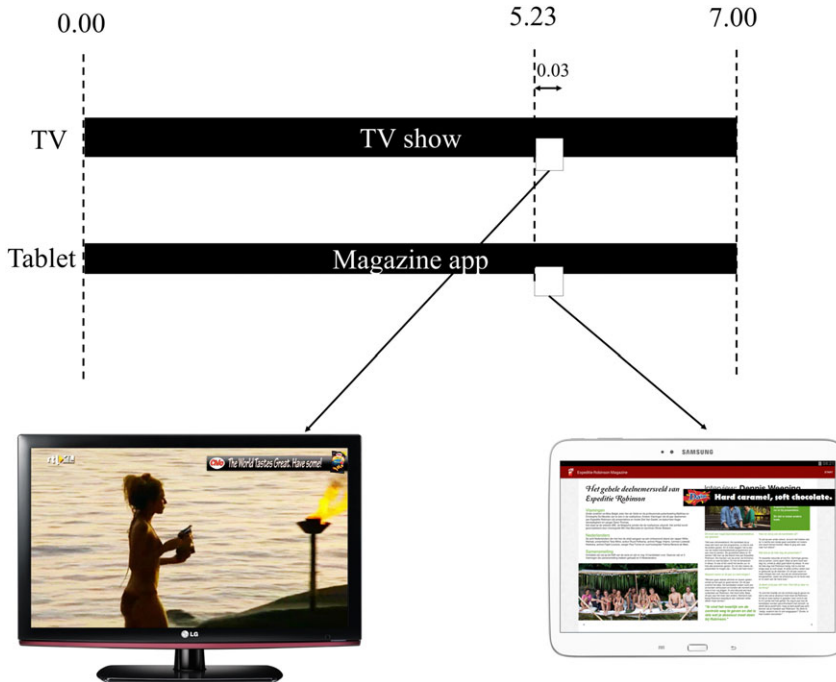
0.00

5.23

7.00

0.03

TV

TV show

Tablet

Magazine app

The World Tastes Great. Have some!

LG

SAMSUNG

Expeditie Robinson Magazine

Het gehele deelnemersveld van Expeditie Robinson

Interview: Dennis Weening

Hard caramel, soft chocolate.

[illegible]